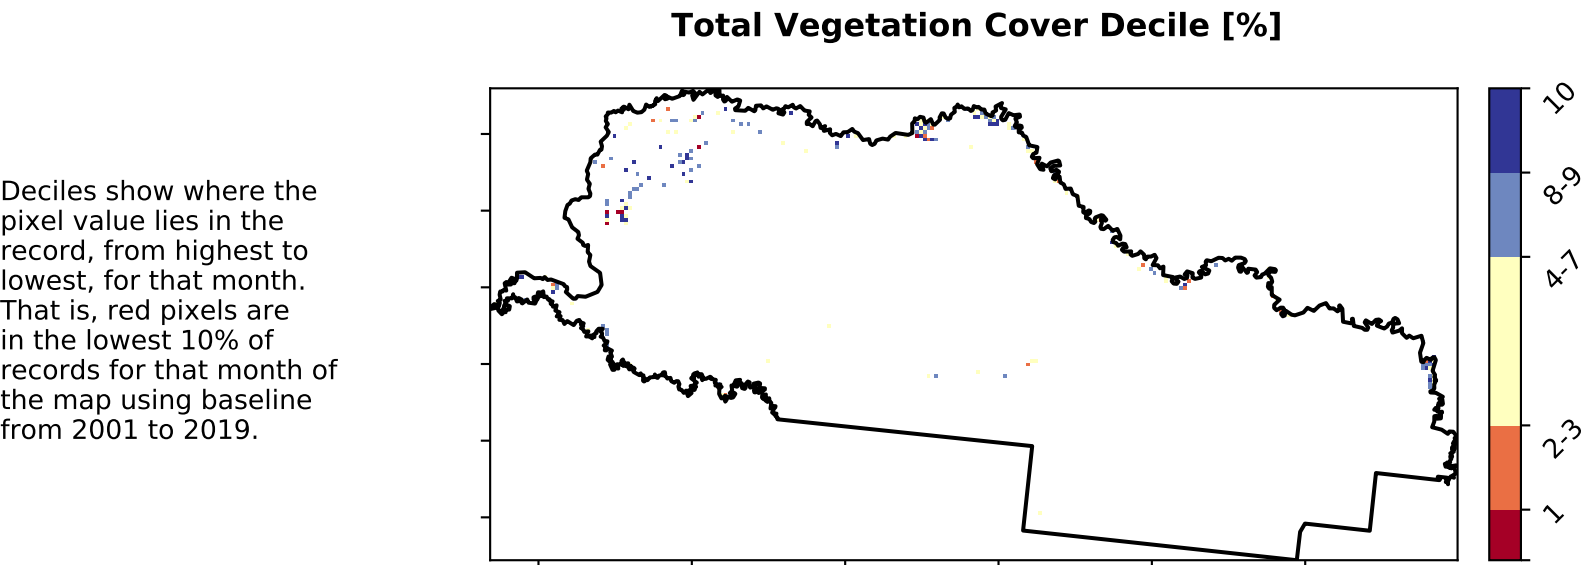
Total Vegetation Cover Decile [%]

Deciles show where the pixel value lies in the record, from highest to lowest, for that month. That is, red pixels are in the lowest 10% of records for that month of the map using baseline from 2001 to 2019.

10
8-9
4-7
2-3
1